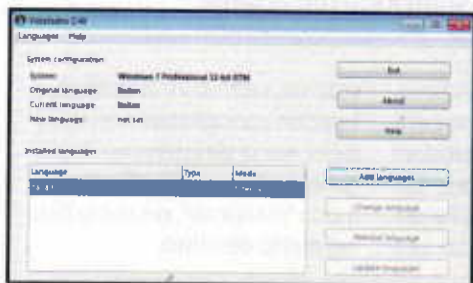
Vistalizator 2.41

Language Help

System configuration

System: Windows 7 Professional 32-bit RTM

Original language: Italian

Current language: Italian

New language: not set

Installed languages

| Language | Type | Mode |
|---|---|---|
| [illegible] | | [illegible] |

Exit

About

Help

Add languages

Change language

Remove language

Update languages